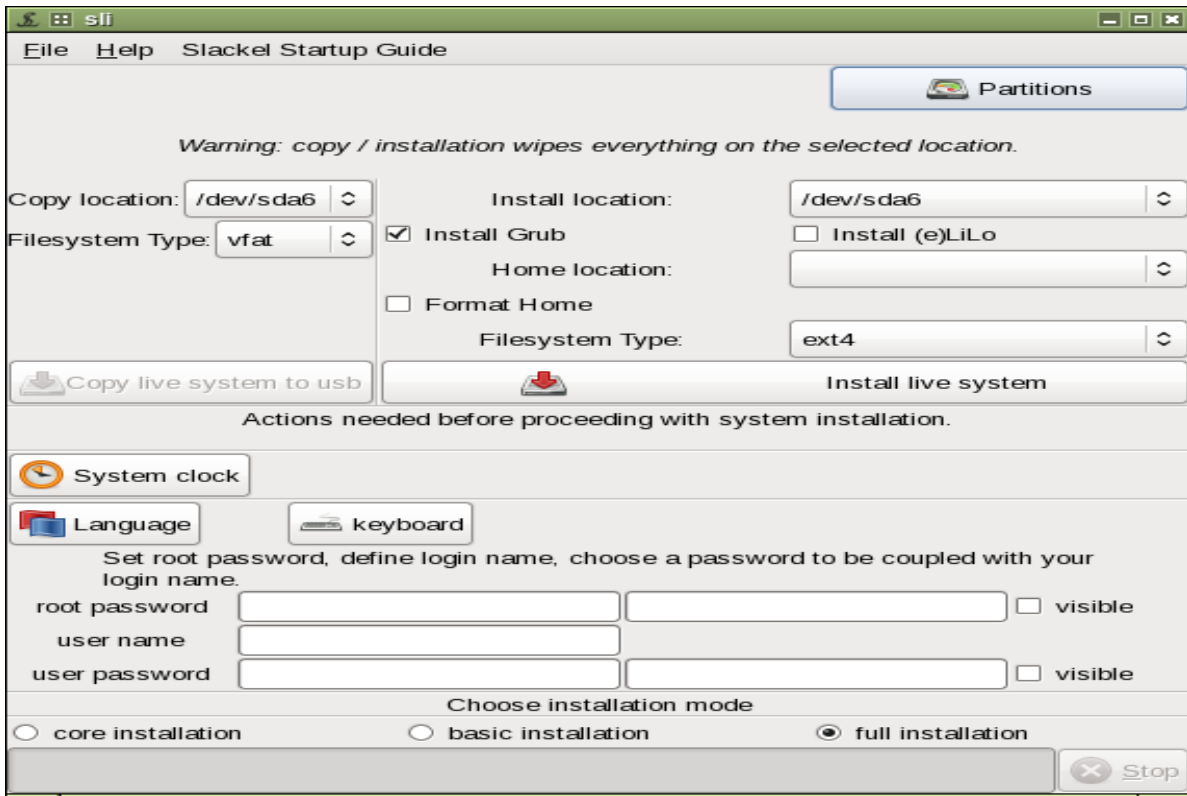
sli

File Help Slackel Startup Guide

Partitions

Warning: copy / installation wipes everything on the selected location.

Copy location: /dev/sda6
Filesystem Type: vfat

Install location: /dev/sda6
☑ Install Grub
☐ Install (e)LiLo
Home location:
☐ Format Home
Filesystem Type: ext4

Copy live system to usb

Install live system

Actions needed before proceeding with system installation.

System clock

Language

keyboard

Set root password, define login name, choose a password to be coupled with your login name.

root password ☐ visible
user name
user password ☐ visible

Choose installation mode

○ core installation ○ basic installation ◉ full installation

Stop